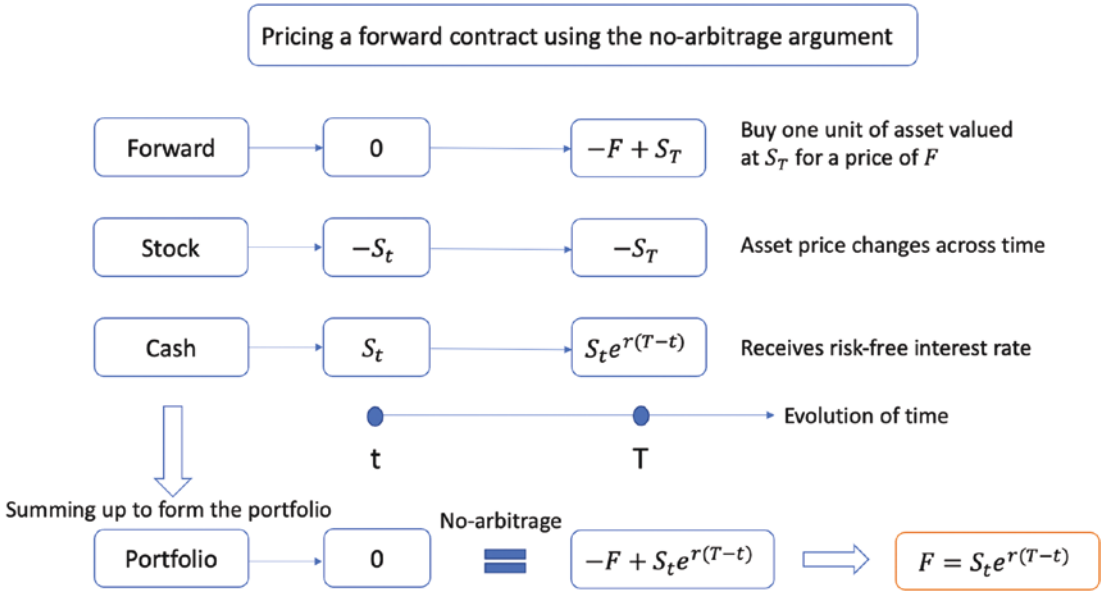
Pricing a forward contract using the no-arbitrage argument

Forward

0

$-F + S_T$

Buy one unit of asset valued at $S_T$ for a price of $F$

Stock

$-S_t$

$-S_T$

Asset price changes across time

Cash

$S_t$

$S_t e^{r(T-t)}$

Receives risk-free interest rate

Evolution of time

t

T

Summing up to form the portfolio

No-arbitrage

Portfolio

0

$-F + S_t e^{r(T-t)}$

$F = S_t e^{r(T-t)}$